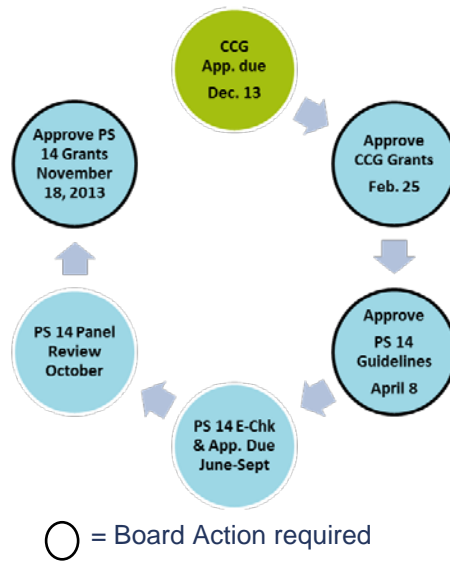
CCG App. due Dec. 13

Approve CCG Grants Feb. 25

Approve PS 14 Guidelines April 8

PS 14 E-Chk & App. Due June-Sept

PS 14 Panel Review October

Approve PS 14 Grants November 18, 2013

= Board Action required